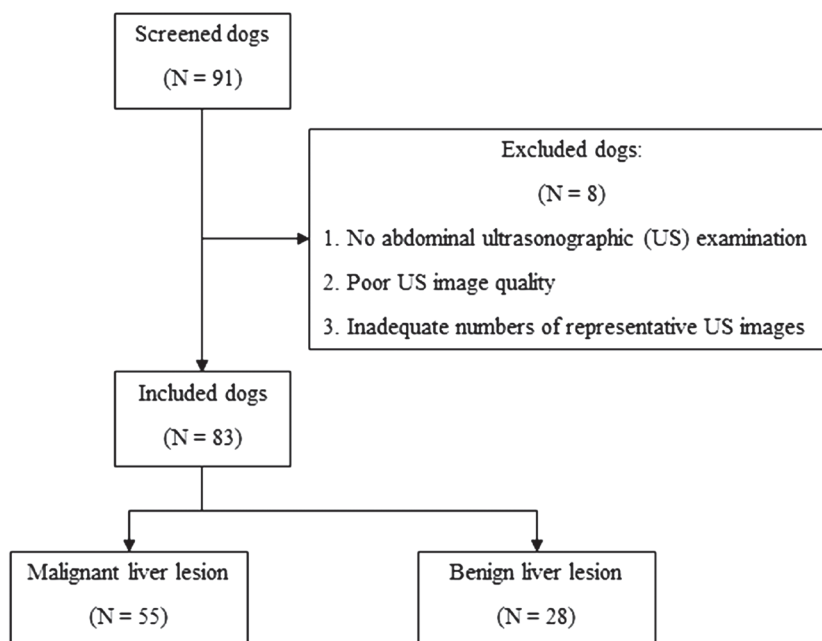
Screened dogs
(N = 91)

Excluded dogs:
(N = 8)
1. No abdominal ultrasonographic (US) examination
2. Poor US image quality
3. Inadequate numbers of representative US images

Included dogs
(N = 83)

Malignant liver lesion
(N = 55)

Benign liver lesion
(N = 28)